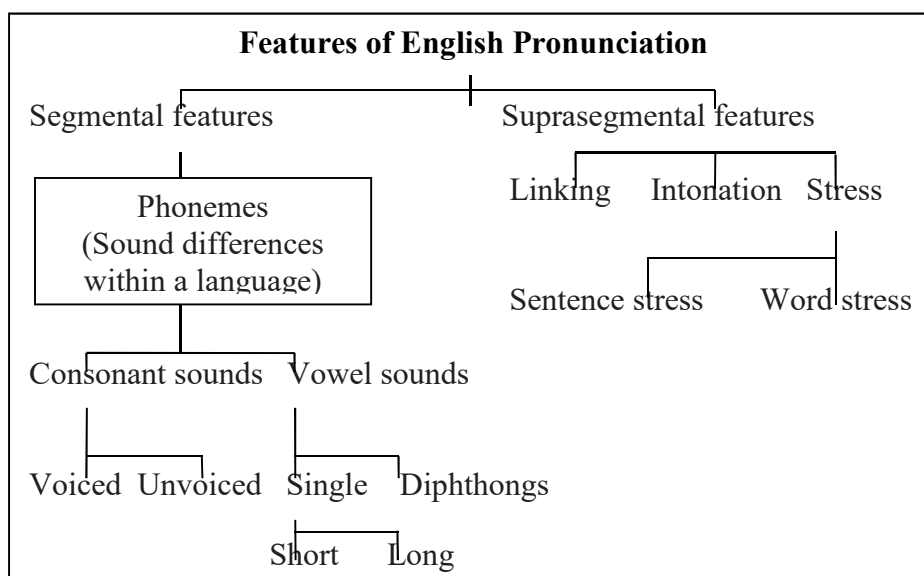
Features of English Pronunciation

Segmental features

Suprasegmental features

Phonemes (Sound differences within a language)

Linking Intonation Stress

Sentence stress Word stress

Consonant sounds Vowel sounds

Voiced Unvoiced Single Diphthongs

Short Long